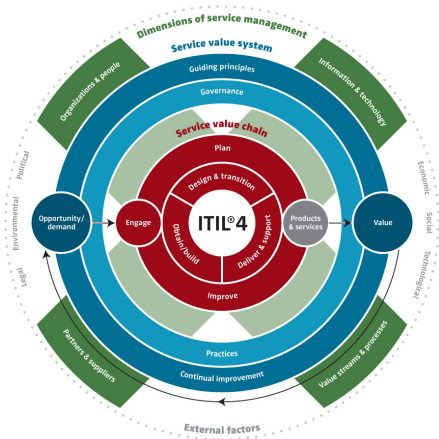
Dimensions of service management

Service value system

Guiding principles

Governance

Service value chain

Organizations & people

Information & technology

Partners & suppliers

Value streams & processes

Plan

Design & transition

Obtain/build

Deliver & support

Engage

Improve

ITIL®4

Opportunity/demand

Products & services

Value

Practices

Continual improvement

Political

Environmental

Legal

Economic

Social

Technological

External factors